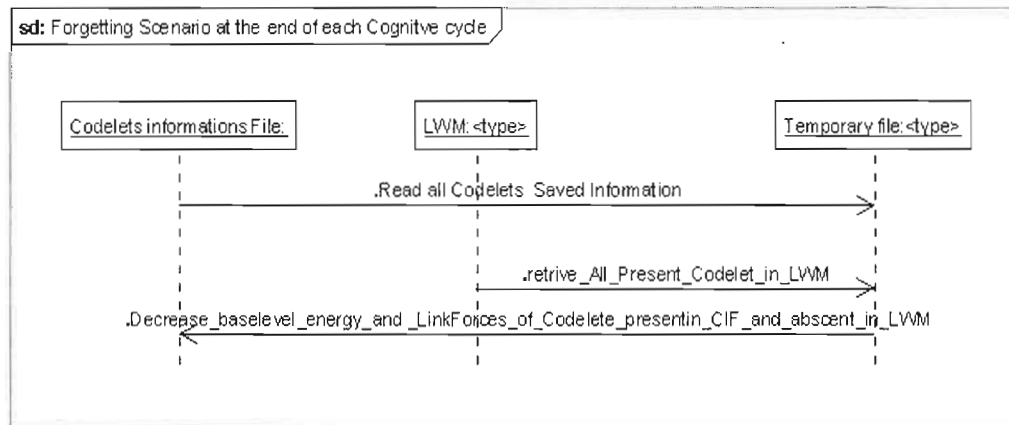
sd: Forgetting Scenario at the end of each Cognitve cycle

Codelets informations File:

LWM: <type>

Temporary file: <type>

.Read all Codelets Saved Information

.retrive_All_Present_Codelet_in_LWM

.Decrease_baselevel_energy_and _LinkForces_of_Codelete_presentin_CIF_and_abscent_in_LWM